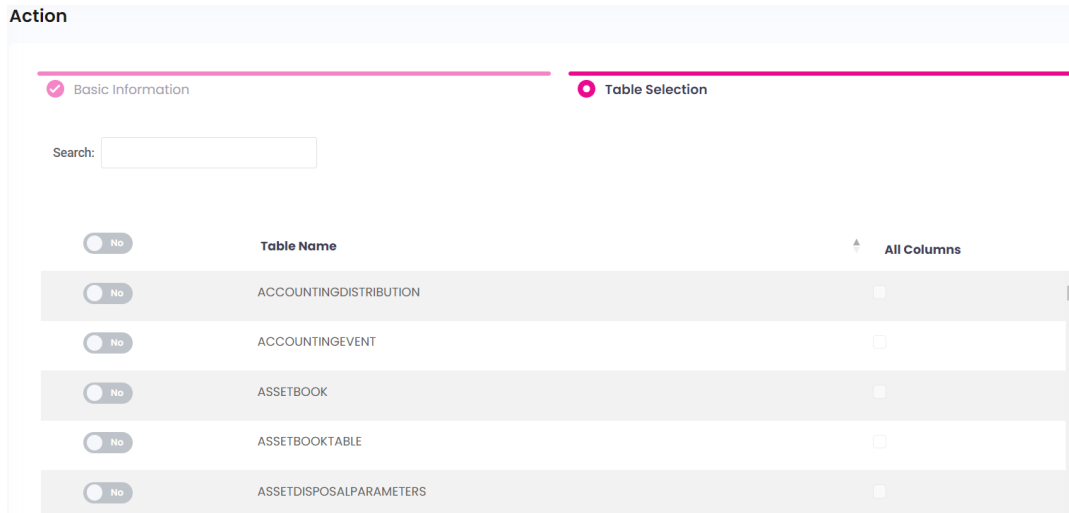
Action

Basic Information

Table Selection

Search:

| No | Table Name | All Columns |
|---|---|---|
| No | ACCOUNTINGDISTRIBUTION | |
| No | ACCOUNTINGEVENT | |
| No | ASSETBOOK | |
| No | ASSETBOOKTABLE | |
| No | ASSETDISPOSALPARAMETERS | |